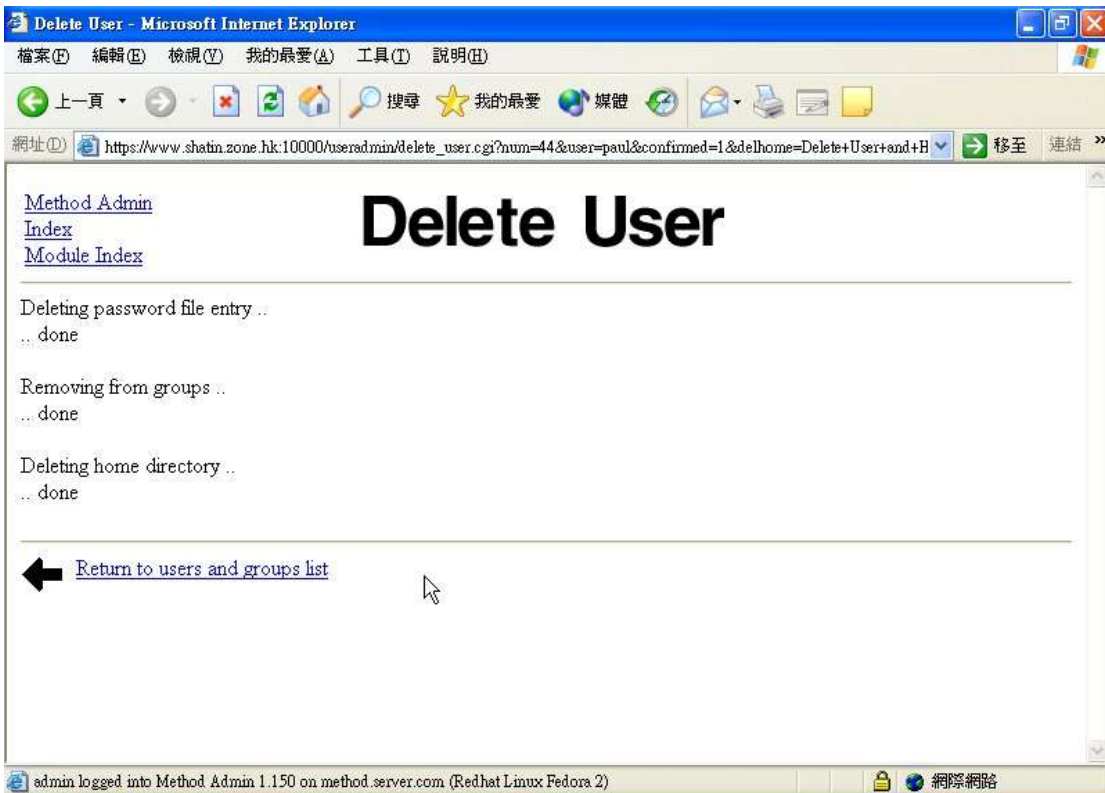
Delete User - Microsoft Internet Explorer

檔案(F) 編輯(E) 檢視(V) 我的最愛(A) 工具(T) 說明(H)

上一頁 搜尋 我的最愛 媒體

網址(D) https://www.shatin.zone.hk:10000/useradmin/delete_user.cgi?num=44&user=paul&confirmed=1&delhome=Delete+User+and+H 移至 連結 »

Method Admin
Index
Module Index

Delete User

Deleting password file entry ..
.. done

Removing from groups ..
.. done

Deleting home directory ..
.. done

Return to users and groups list

admin logged into Method Admin 1.150 on method.server.com (Redhat Linux Fedora 2)

網際網路